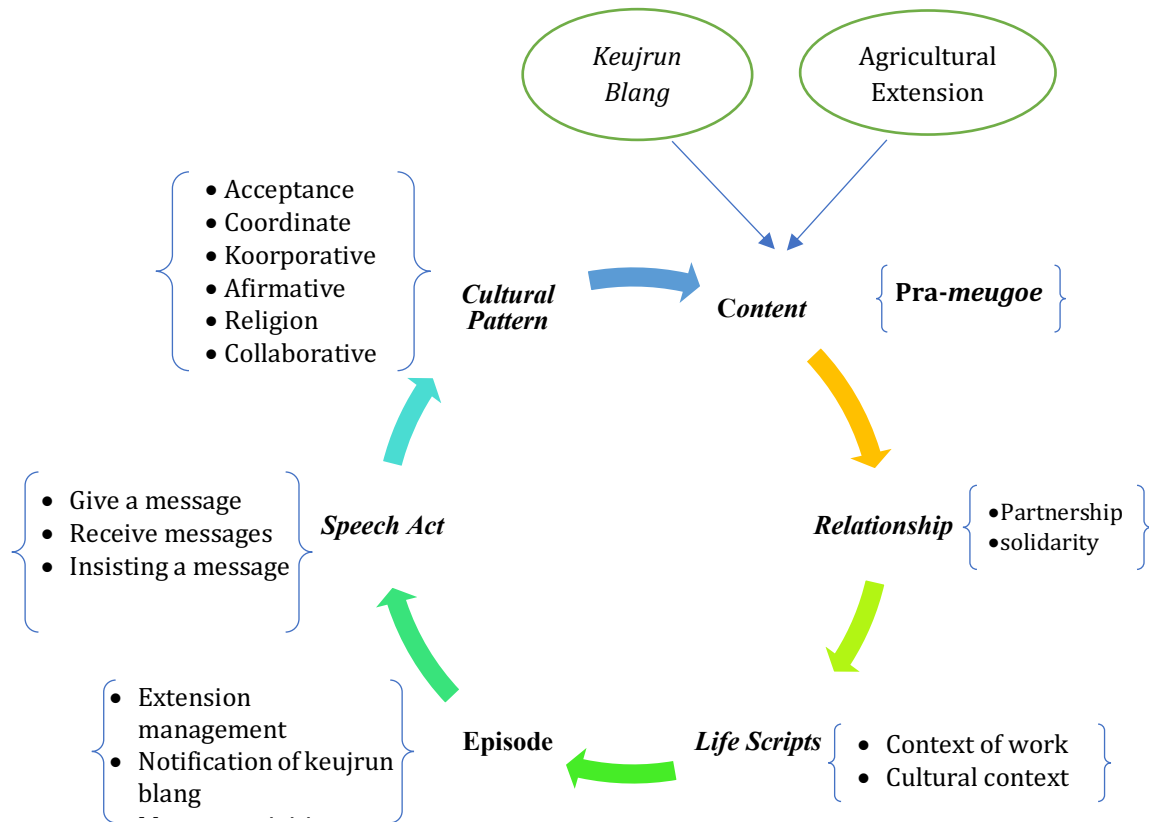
Keujrun Blang

Agricultural Extension

- Acceptance
- Coordinate
- Koorporative
- Afirmative
- Religion
- Collaborative

Cultural Pattern

Content

Pra-meugoe

Relationship

- Partnership
- solidarity

Speech Act

- Give a message
- Receive messages
- Insisting a message

- Extension management
- Notification of keujrun blang
- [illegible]

Episode

Life Scripts

- Context of work
- Cultural context